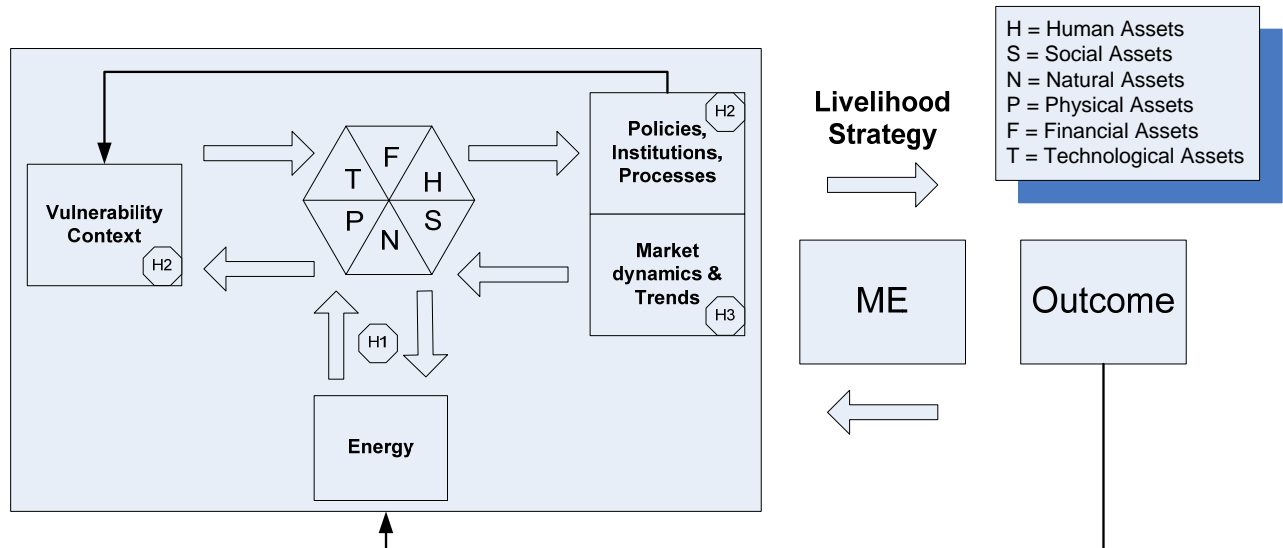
H = Human Assets
S = Social Assets
N = Natural Assets
P = Physical Assets
F = Financial Assets
T = Technological Assets

Vulnerability Context

H2

F
T
H
P
S
N

Policies, Institutions, Processes

H2

Market dynamics & Trends

H3

H1

Energy

Livelihood Strategy

ME

Outcome